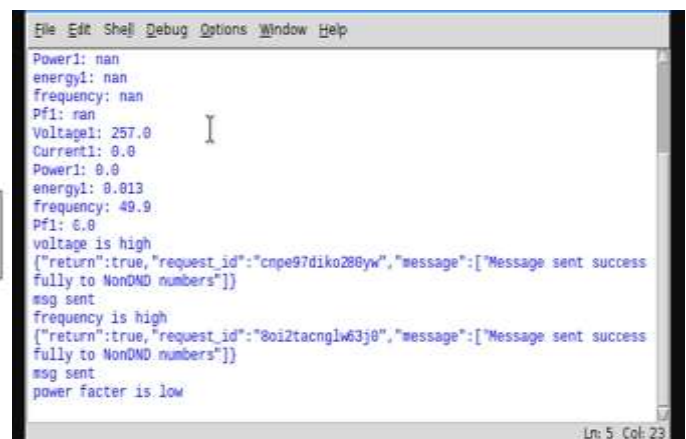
File Edit Shell Debug Options Window Help

Power1: nan
energy1: nan
frequency: nan
Pf1: nan
Voltage1: 257.0
Current1: 0.0
Power1: 0.0
energy1: 0.013
frequency: 49.9
Pf1: 0.0
voltage is high
{"return":true,"request_id":"cnpe97diko280yw","message":["Message sent successfully to NonDND numbers"]}
msg sent
frequency is high
{"return":true,"request_id":"8oi2tacnglw63j0","message":["Message sent successfully to NonDND numbers"]}
msg sent
power facter is low

Ln: 5 Col: 23